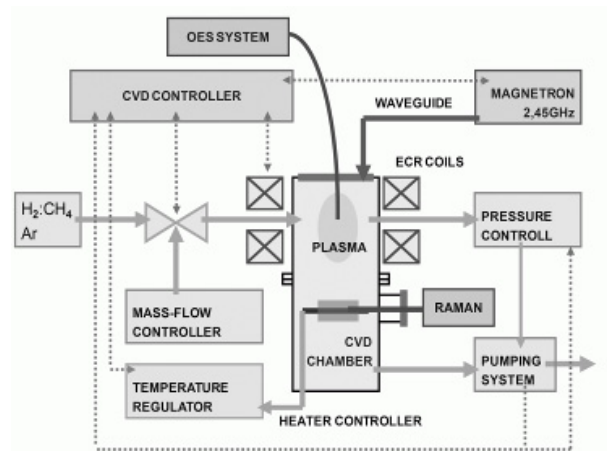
OES SYSTEM

CVD CONTROLLER

MAGNETRON 2,45GHz

WAVEGUIDE

ECR COILS

$H_2$:$CH_4$ Ar

PLASMA

PRESSURE CONTROLL

MASS-FLOW CONTROLLER

RAMAN

CVD CHAMBER

PUMPING SYSTEM

TEMPERATURE REGULATOR

HEATER CONTROLLER